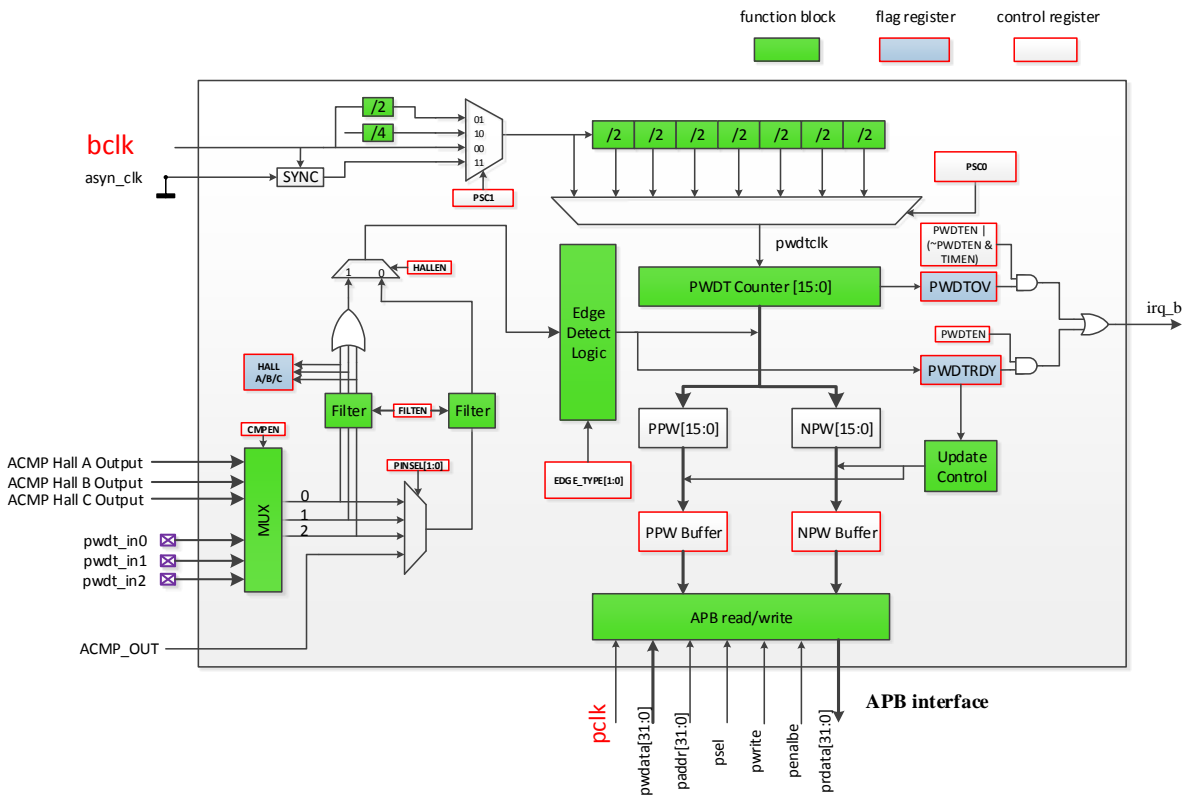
function block
flag register
control register

bclk
asyn_clk
SYNC
/2
/4
01
10
00
11
PSC1
/2
/2
/2
/2
/2
/2
/2
PSC0
pwdtclk
PWDTEN | (~PWDTEN & TIMEN)
PWDT Counter [15:0]
PWDTOV
PWDTEN
PWDTRDY
irq_b
1
0
HALLEN
HALL A/B/C
Edge Detect Logic
Filter
FILTEN
Filter
PPW[15:0]
NPW[15:0]
Update Control
CMPEN
ACMP Hall A Output
ACMP Hall B Output
ACMP Hall C Output
MUX
PINSEL[1:0]
0
1
2
EDGE_TYPE[1:0]
pwdt_in0
pwdt_in1
pwdt_in2
PPW Buffer
NPW Buffer
ACMP_OUT
APB read/write
APB interface
pclk
pwdata[31:0]
paddr[31:0]
psel
pwrite
penalbe
prdata[31:0]